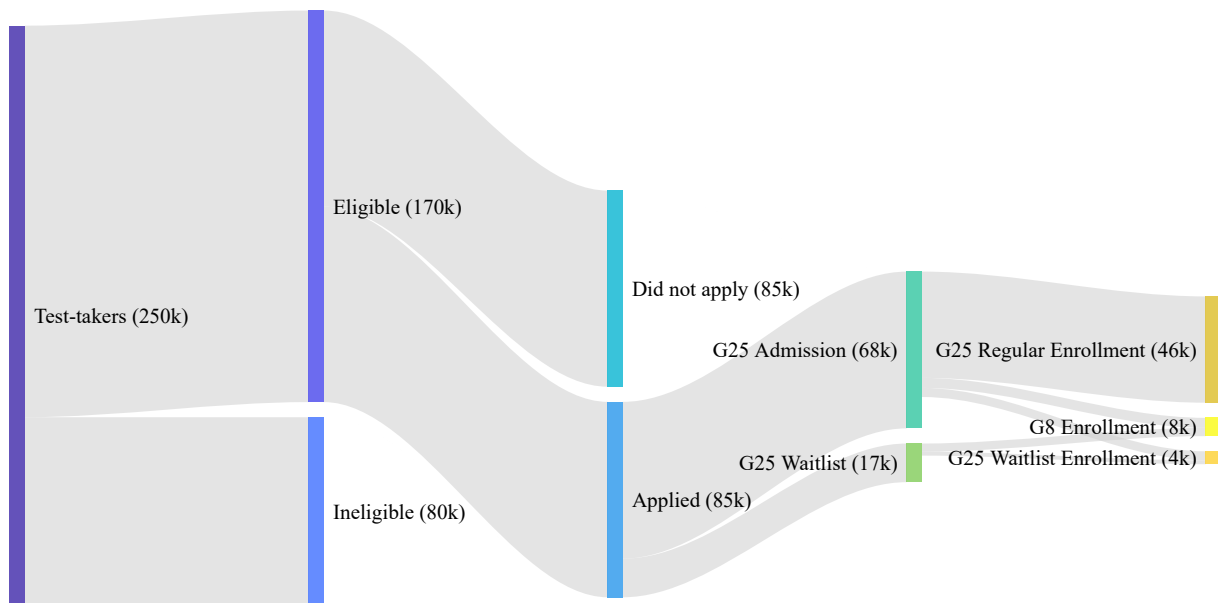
Test-takers (250k)

Eligible (170k)

Ineligible (80k)

Did not apply (85k)

Applied (85k)

G25 Admission (68k)

G25 Waitlist (17k)

G25 Regular Enrollment (46k)

G8 Enrollment (8k)

G25 Waitlist Enrollment (4k)